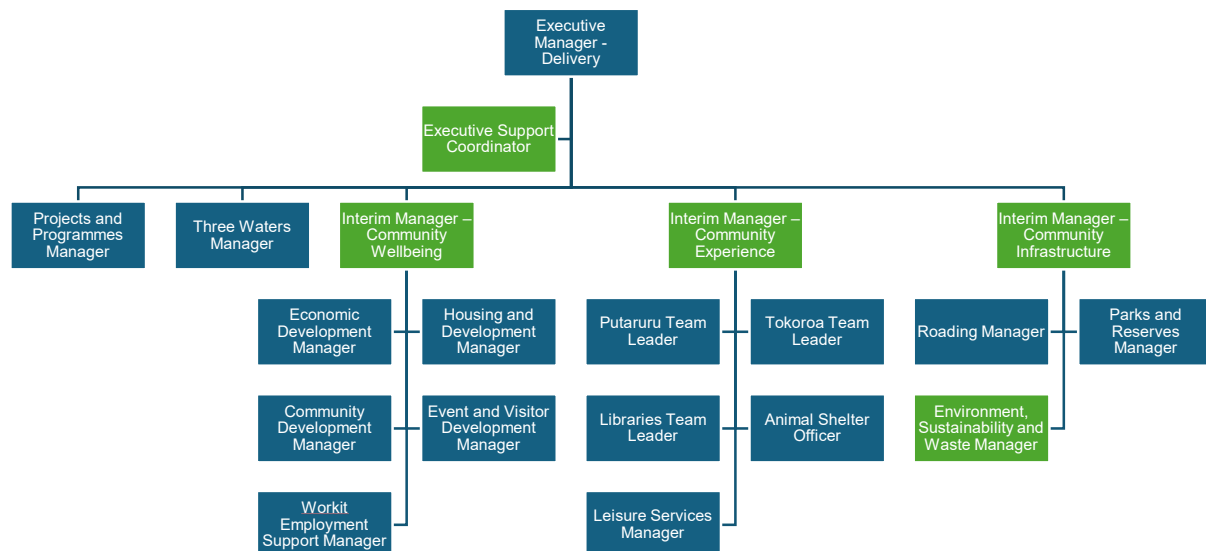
Executive Manager - Delivery

Executive Support Coordinator

Projects and Programmes Manager

Three Waters Manager

Interim Manager – Community Wellbeing

Interim Manager – Community Experience

Interim Manager – Community Infrastructure

Economic Development Manager

Housing and Development Manager

Community Development Manager

Event and Visitor Development Manager

Workit Employment Support Manager

Putaruru Team Leader

Tokoroa Team Leader

Libraries Team Leader

Animal Shelter Officer

Leisure Services Manager

Roading Manager

Parks and Reserves Manager

Environment, Sustainability and Waste Manager